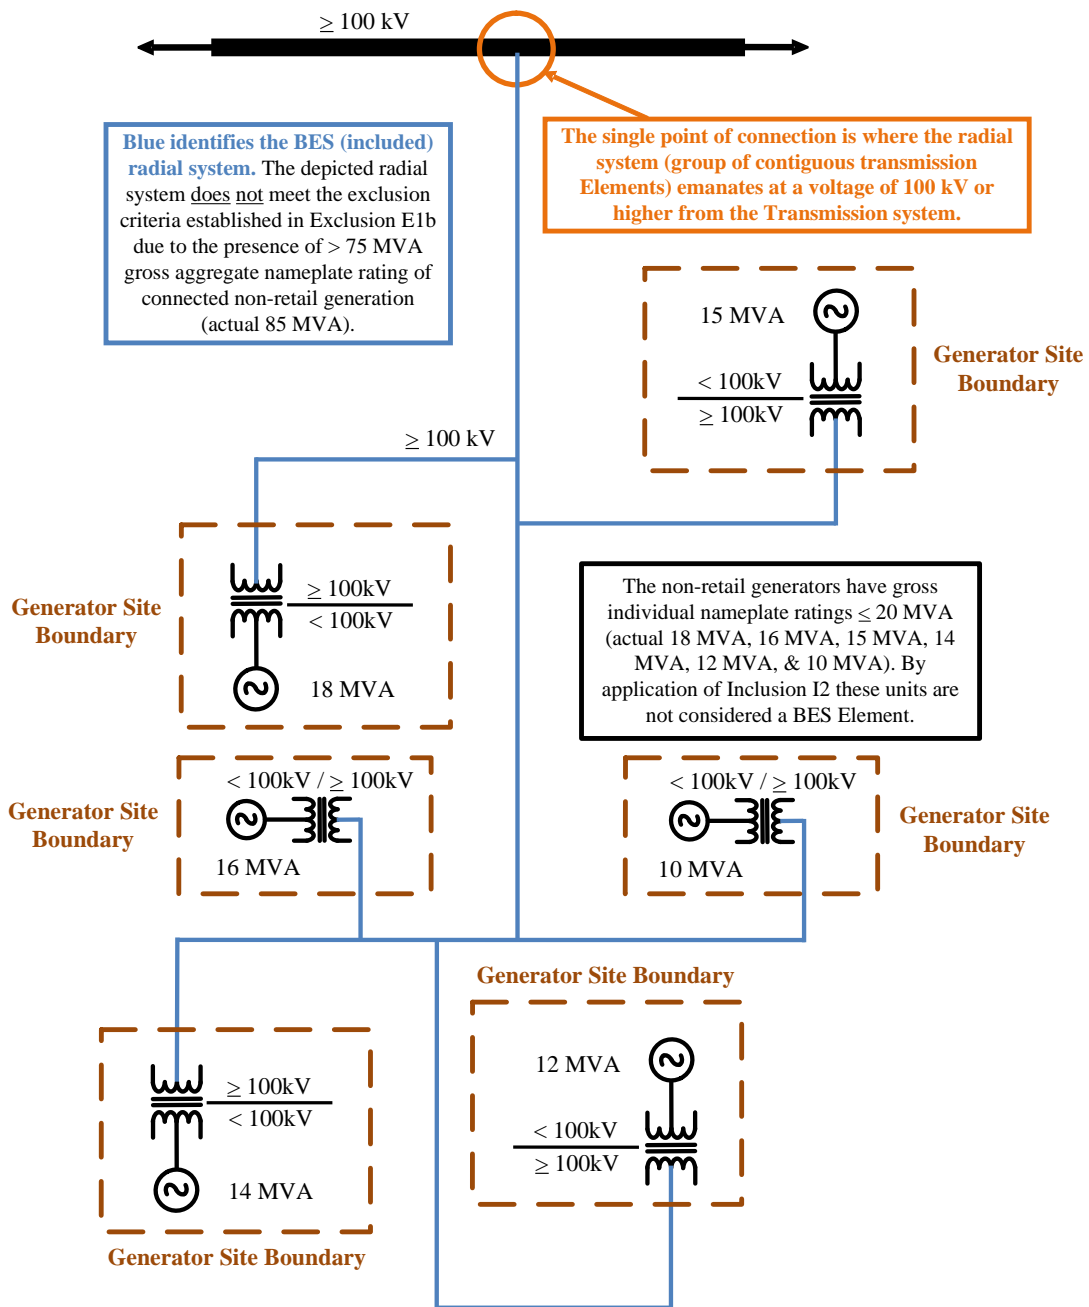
$\geq$ 100 kV

Blue identifies the BES (included) radial system. The depicted radial system does not meet the exclusion criteria established in Exclusion E1b due to the presence of > 75 MVA gross aggregate nameplate rating of connected non-retail generation (actual 85 MVA).

The single point of connection is where the radial system (group of contiguous transmission Elements) emanates at a voltage of 100 kV or higher from the Transmission system.

15 MVA

< 100kV

$\geq$ 100kV

Generator Site Boundary

$\geq$ 100 kV

Generator Site Boundary

$\geq$ 100kV

< 100kV

18 MVA

The non-retail generators have gross individual nameplate ratings $\leq$ 20 MVA (actual 18 MVA, 16 MVA, 15 MVA, 14 MVA, 12 MVA, & 10 MVA). By application of Inclusion I2 these units are not considered a BES Element.

Generator Site Boundary

< 100kV / $\geq$ 100kV

16 MVA

< 100kV / $\geq$ 100kV

10 MVA

Generator Site Boundary

Generator Site Boundary

12 MVA

< 100kV

$\geq$ 100kV

$\geq$ 100kV

< 100kV

14 MVA

Generator Site Boundary